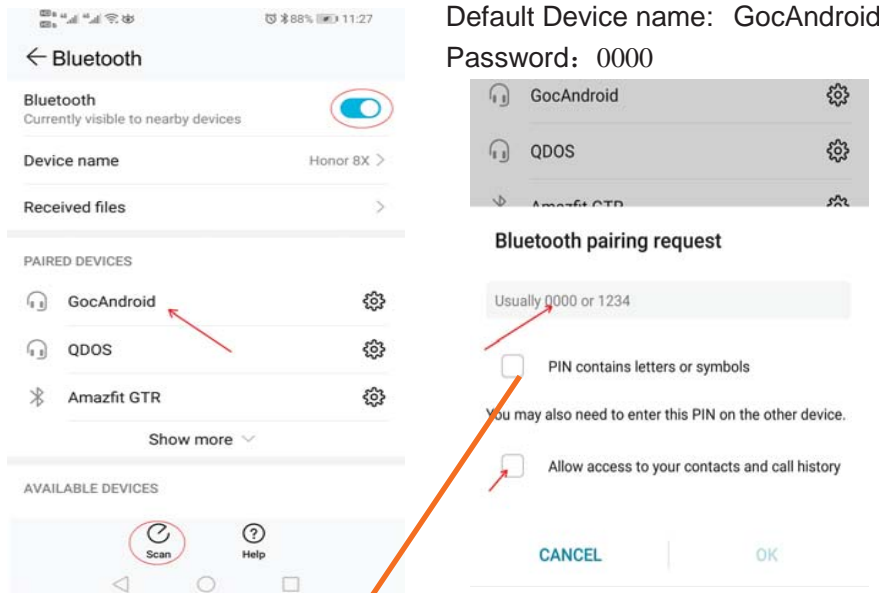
88% 11:27

← Bluetooth

Bluetooth
Currently visible to nearby devices

Device name Honor 8X >

Received files >

PAIRED DEVICES

GocAndroid

QDOS

Amazfit GTR

Show more

AVAILABLE DEVICES

Scan

Help

Default Device name: GocAndroid
Password：0000

GocAndroid

QDOS

Amazfit GTR

Bluetooth pairing request

Usually 0000 or 1234

PIN contains letters or symbols

You may also need to enter this PIN on the other device.

Allow access to your contacts and call history

CANCEL

OK